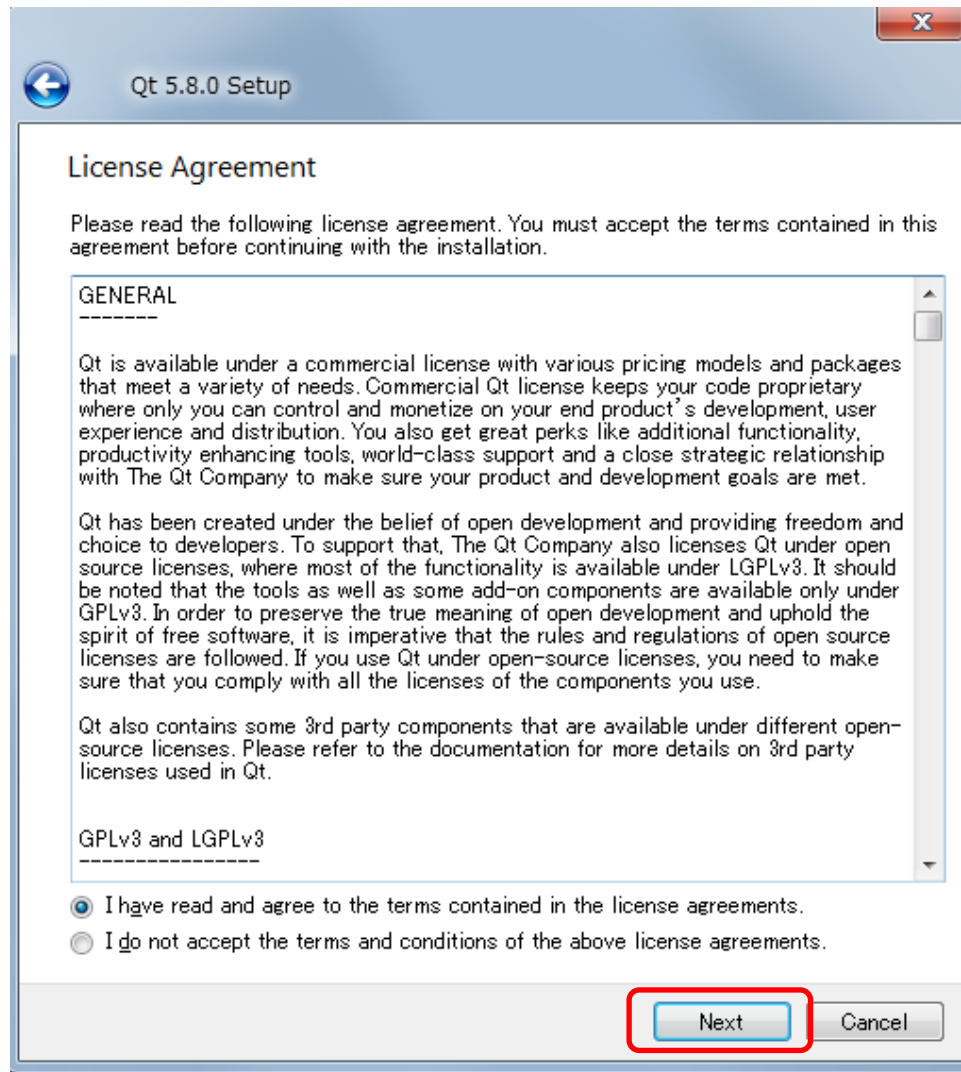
Qt 5.8.0 Setup

License Agreement

Please read the following license agreement. You must accept the terms contained in this agreement before continuing with the installation.

GENERAL
-------

Qt is available under a commercial license with various pricing models and packages that meet a variety of needs. Commercial Qt license keeps your code proprietary where only you can control and monetize on your end product's development, user experience and distribution. You also get great perks like additional functionality, productivity enhancing tools, world-class support and a close strategic relationship with The Qt Company to make sure your product and development goals are met.

Qt has been created under the belief of open development and providing freedom and choice to developers. To support that, The Qt Company also licenses Qt under open source licenses, where most of the functionality is available under LGPLv3. It should be noted that the tools as well as some add-on components are available only under GPLv3. In order to preserve the true meaning of open development and uphold the spirit of free software, it is imperative that the rules and regulations of open source licenses are followed. If you use Qt under open-source licenses, you need to make sure that you comply with all the licenses of the components you use.

Qt also contains some 3rd party components that are available under different open-source licenses. Please refer to the documentation for more details on 3rd party licenses used in Qt.

GPLv3 and LGPLv3
----------------

I have read and agree to the terms contained in the license agreements.

I do not accept the terms and conditions of the above license agreements.

Next

Cancel